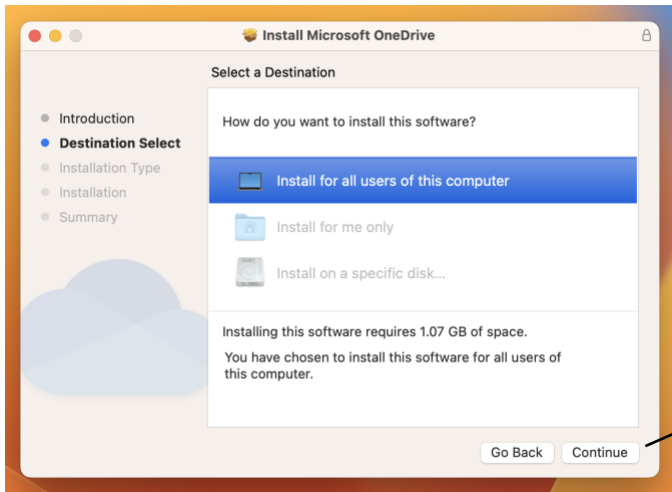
Install Microsoft OneDrive

Select a Destination

Introduction
Destination Select
Installation Type
Installation
Summary

How do you want to install this software?

Install for all users of this computer
Install for me only
Install on a specific disk...

Installing this software requires 1.07 GB of space.

You have chosen to install this software for all users of this computer.

Go Back
Continue